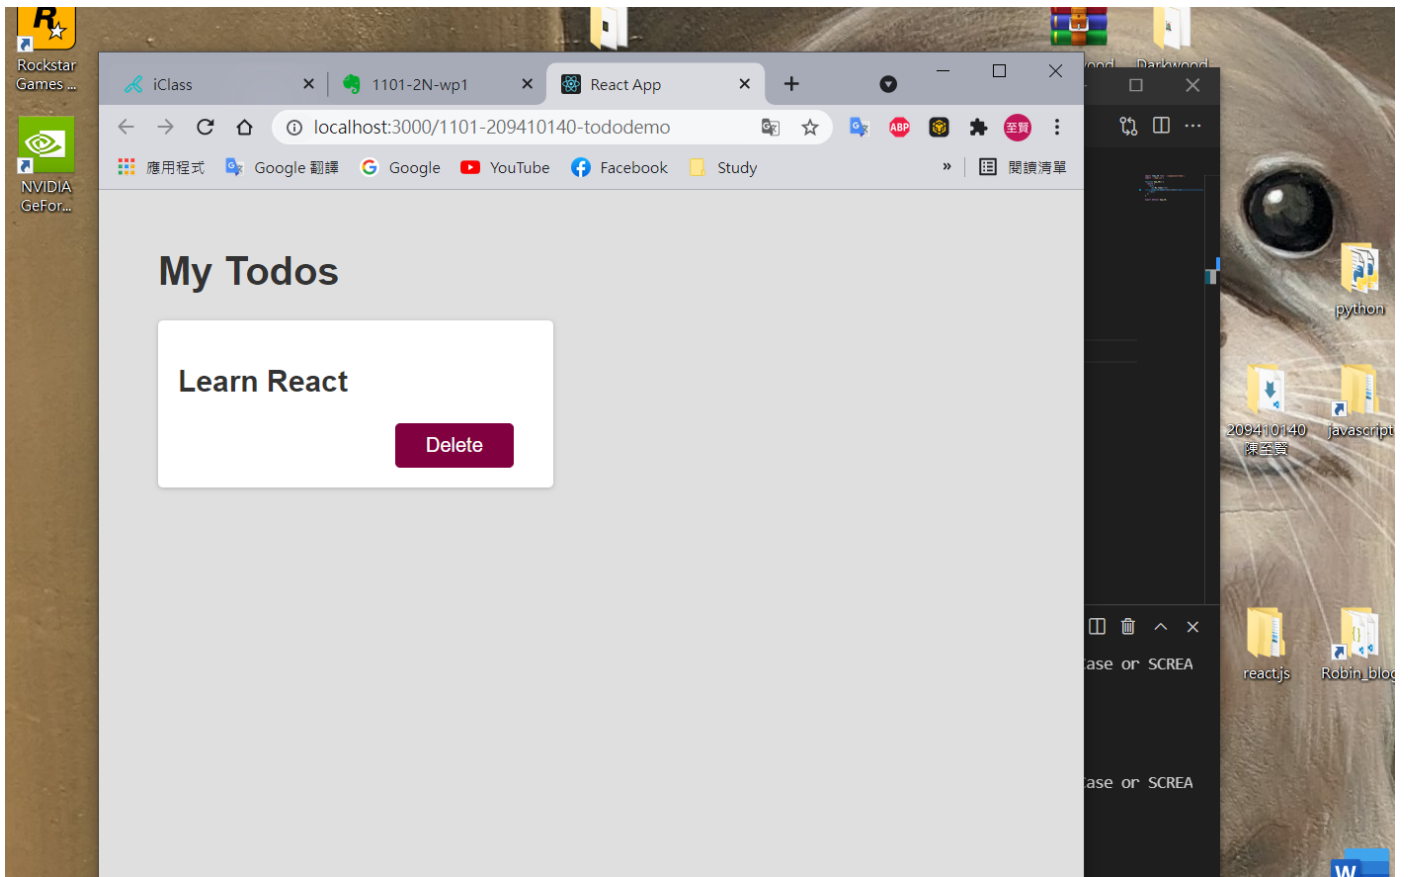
Rockstar Games ...

NVIDIA GeFor...

iClass

1101-2N-wp1

React App

localhost:3000/1101-209410140-tododemo

應用程式 Google 翻譯 Google YouTube Facebook Study » 閱讀清單

至賢

ABP

My Todos

Learn React

Delete

wood Darkwood

python

209410140 陳至賢

javascript

reactjs

Robin_blog

ase or SCREA

ase or SCREA

W